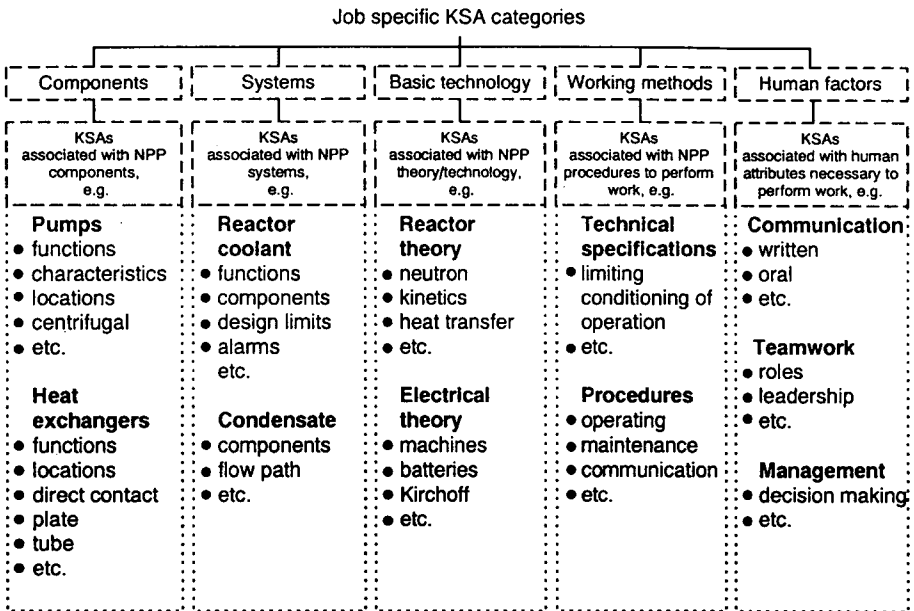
Job specific KSA categories

Components

KSAs associated with NPP components, e.g.

Pumps
• functions
• characteristics
• locations
• centrifugal
• etc.

Heat exchangers
• functions
• locations
• direct contact
• plate
• tube
• etc.

Systems

KSAs associated with NPP systems, e.g.

Reactor coolant
• functions
• components
• design limits
• alarms
etc.

Condensate
• components
• flow path
• etc.

Basic technology

KSAs associated with NPP theory/technology, e.g.

Reactor theory
• neutron
• kinetics
• heat transfer
• etc.

Electrical theory
• machines
• batteries
• Kirchoff
• etc.

Working methods

KSAs associated with NPP procedures to perform work, e.g.

Technical specifications
• limiting conditioning of operation
• etc.

Procedures
• operating
• maintenance
• communication
• etc.

Human factors

KSAs associated with human attributes necessary to perform work, e.g.

Communication
• written
• oral
• etc.

Teamwork
• roles
• leadership
• etc.

Management
• decision making
• etc.